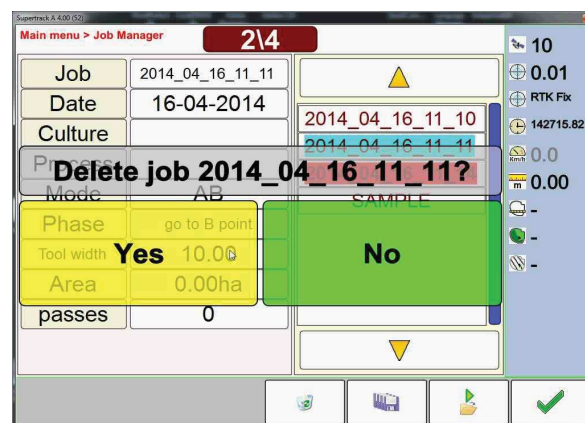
Supertrack A 4.00 (52)

Main menu > Job Manager

2\4

10
0.01
RTK Fix
142715.82
Km/h 0.0
m 0.00
-
-
-

| Job | 2014_04_16_11_11 |
|---|---|
| Date | 16-04-2014 |
| Culture | |
| Process | |
| Mode | AB |
| Phase | go to B point |
| Tool width | 10.00 |
| Area | 0.00ha |
| passes | 0 |

2014_04_16_11_10
2014_04_16_11_11
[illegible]
SAMPLE

Delete job 2014_04_16_11_11?

Yes

No